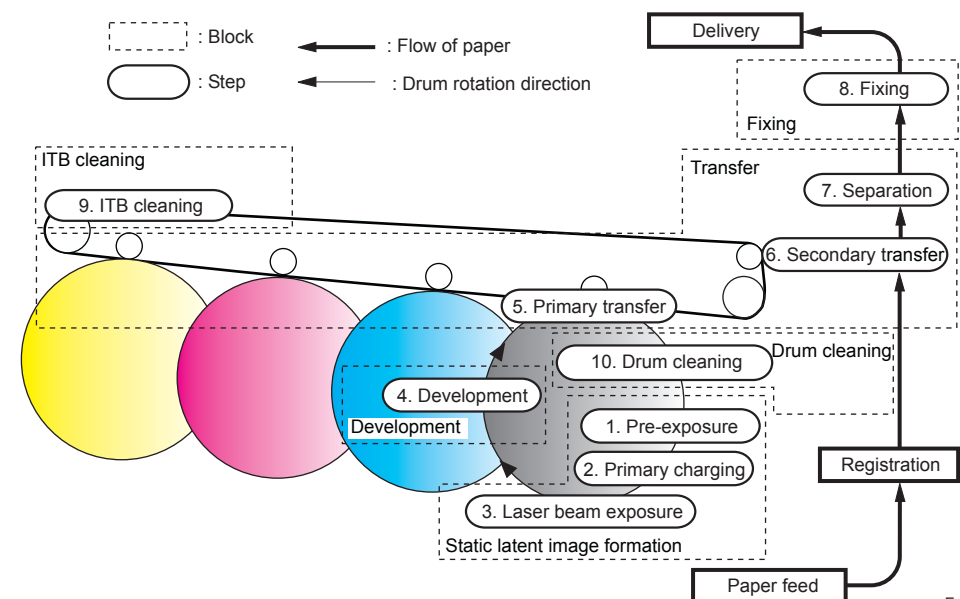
: Block

: Step

: Flow of paper

: Drum rotation direction

Delivery

8. Fixing

Fixing

ITB cleaning

9. ITB cleaning

Transfer

7. Separation

6. Secondary transfer

5. Primary transfer

10. Drum cleaning

Drum cleaning

4. Development

Development

1. Pre-exposure

2. Primary charging

Registration

3. Laser beam exposure

Static latent image formation

Paper feed